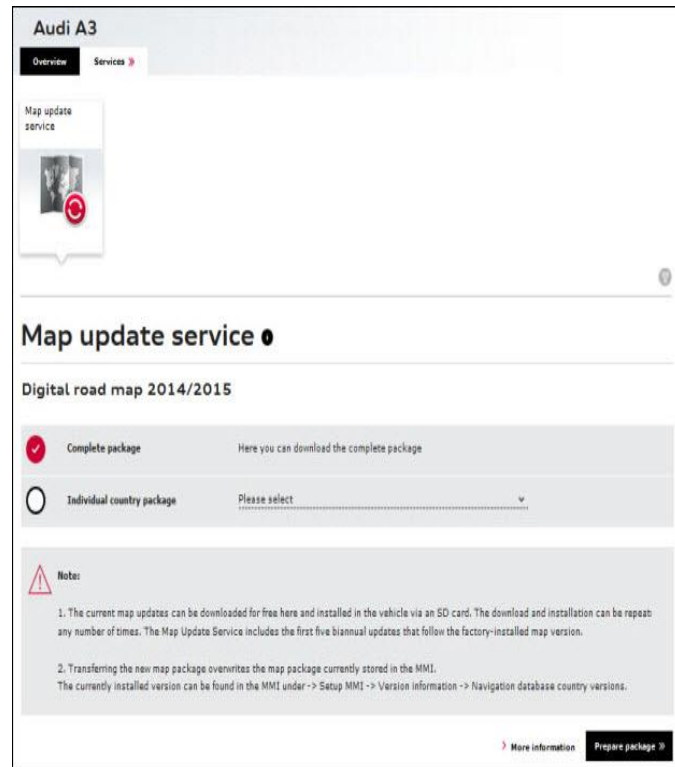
Audi A3

Overview

Services »

Map update service

Map update service

Digital road map 2014/2015

Complete package

Here you can download the complete package

Individual country package

Please select

Note:

1. The current map updates can be downloaded for free here and installed in the vehicle via an SD card. The download and installation can be repeat any number of times. The Map Update Service includes the first five biannual updates that follow the factory-installed map version.

2. Transferring the new map package overwrites the map package currently stored in the MMI.
The currently installed version can be found in the MMI under -> Setup MMI -> Version information -> Navigation database country versions.

More information

Prepare package »